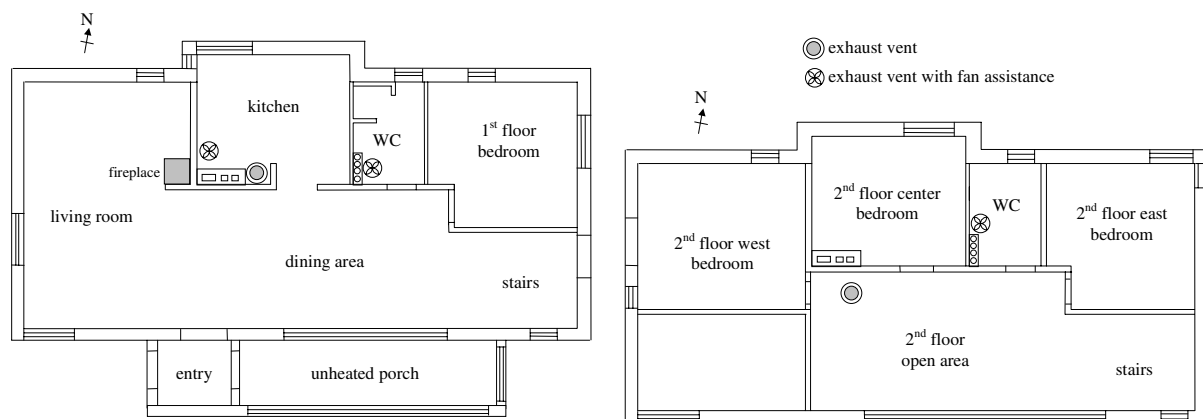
N

kitchen

WC

1$^{st}$ floor bedroom

fireplace

living room

dining area

stairs

entry

unheated porch

exhaust vent

exhaust vent with fan assistance

N

2$^{nd}$ floor center bedroom

WC

2$^{nd}$ floor east bedroom

2$^{nd}$ floor west bedroom

2$^{nd}$ floor open area

stairs